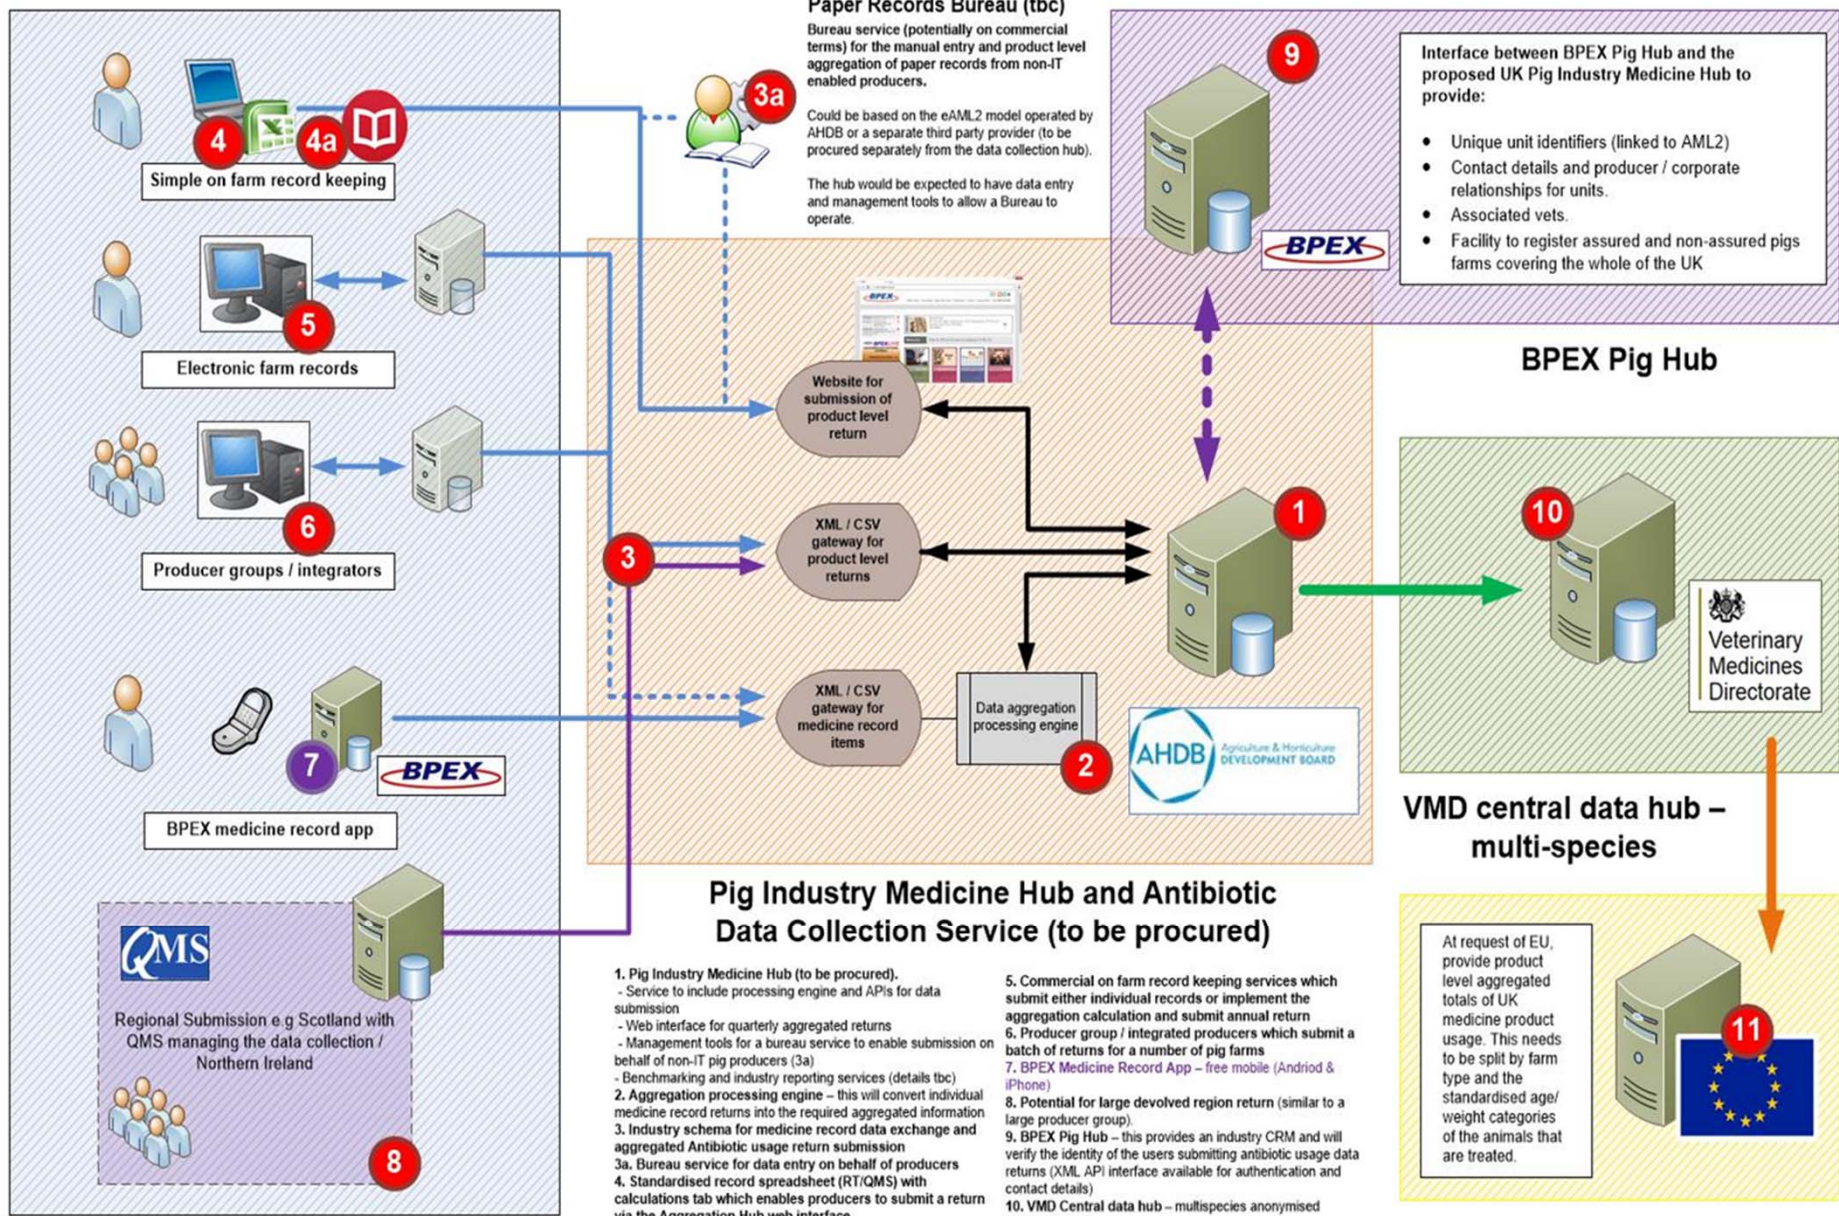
4

4a

Simple on farm record keeping

5

Electronic farm records

6

Producer groups / integrators

7

BPEX

BPEX medicine record app

QMS

Regional Submission e.g Scotland with QMS managing the data collection / Northern Ireland

8

3a

Paper Records Bureau (tbc)

Bureau service (potentially on commercial terms) for the manual entry and product level aggregation of paper records from non-IT enabled producers.

Could be based on the eAML2 model operated by AHDB or a separate third party provider (to be procured separately from the data collection hub).

The hub would be expected to have data entry and management tools to allow a Bureau to operate.

Website for submission of product level return

3

XML / CSV gateway for product level returns

XML / CSV gateway for medicine record items

Data aggregation processing engine

2

1

AHDB Agriculture & Horticulture DEVELOPMENT BOARD

9

BPEX

Interface between BPEX Pig Hub and the proposed UK Pig Industry Medicine Hub to provide:

- Unique unit identifiers (linked to AML2)
- Contact details and producer / corporate relationships for units.
- Associated vets.
- Facility to register assured and non-assured pigs farms covering the whole of the UK

BPEX Pig Hub

10

Veterinary Medicines Directorate

VMD central data hub – multi-species

Pig Industry Medicine Hub and Antibiotic Data Collection Service (to be procured)

1. Pig Industry Medicine Hub (to be procured).
- Service to include processing engine and APIs for data submission
- Web interface for quarterly aggregated returns
- Management tools for a bureau service to enable submission on behalf of non-IT pig producers (3a)
- Benchmarking and industry reporting services (details tbc)
2. Aggregation processing engine – this will convert individual medicine record returns into the required aggregated information
3. Industry schema for medicine record data exchange and aggregated Antibiotic usage return submission
3a. Bureau service for data entry on behalf of producers
4. Standardised record spreadsheet (RT/QMS) with calculations tab which enables producers to submit a return via the Aggregation Hub web interface

5. Commercial on farm record keeping services which submit either individual records or implement the aggregation calculation and submit annual return
6. Producer group / integrated producers which submit a batch of returns for a number of pig farms
7. BPEX Medicine Record App – free mobile (Andriod & iPhone)
8. Potential for large devolved region return (similar to a large producer group).
9. BPEX Pig Hub – this provides an industry CRM and will verify the identity of the users submitting antibiotic usage data returns (XML API interface available for authentication and contact details)
10. VMD Central data hub – multispecies anonymised

At request of EU, provide product level aggregated totals of UK medicine product usage. This needs to be split by farm type and the standardised age/ weight categories of the animals that are treated.

11